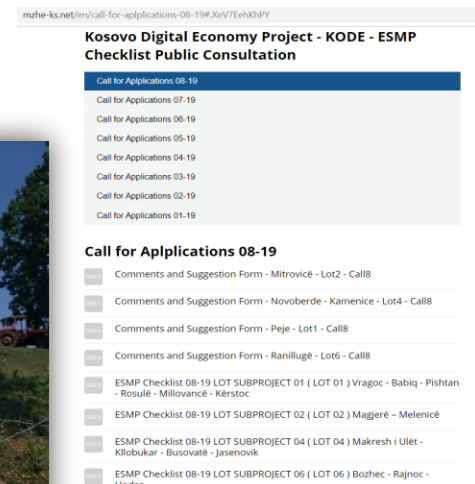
mzhe-ks.net/en/call-for-aplplications-08-19#.XeV7EehKhPY

Kosovo Digital Economy Project - KODE - ESMP Checklist Public Consultation

Call for Aplplications 08-19
Call for Applications 07-19
Call for Applications 06-19
Call for Applications 05-19
Call for Applications 04-19
Call for Applications 03-19
Call for Applications 02-19
Call for Applications 01-19

Call for Aplplications 08-19

DOCX Comments and Suggestion Form - Mitrovicë - Lot2 - Call8

DOCX Comments and Suggestion Form - Novoberde - Kamenice - Lot4 - Call8

DOCX Comments and Suggestion Form - Peje - Lot1 - Call8

DOCX Comments and Suggestion Form - Ranillugë - Lot6 - Call8

DOCX ESMP Checklist 08-19 LOT SUBPROJECT 01 ( LOT 01 ) Vragoc - Babiq - Pishtan - Rosulë - Millovancë - Kërstoc

DOCX ESMP Checklist 08-19 LOT SUBPROJECT 02 ( LOT 02 ) Magjerë – Melenicë

DOCX ESMP Checklist 08-19 LOT SUBPROJECT 04 ( LOT 04 ) Makresh i Ulët - Kllobukar - Busovatë - Jasenovik

DOCX ESMP Checklist 08-19 LOT SUBPROJECT 06 ( LOT 06 ) Bozhec - Rajnoc - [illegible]